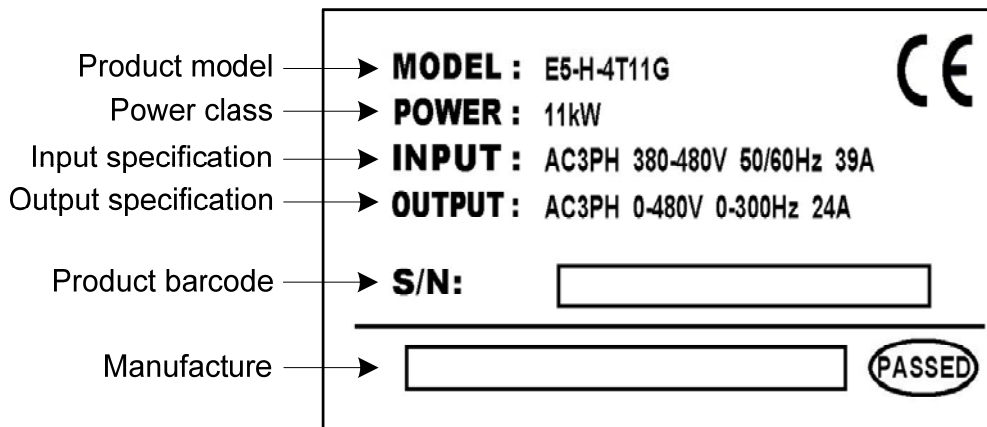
Product model MODEL : E5-H-4T11G

CE

Power class POWER : 11kW

Input specification INPUT : AC3PH 380-480V 50/60Hz 39A

Output specification OUTPUT : AC3PH 0-480V 0-300Hz 24A

Product barcode S/N:

Manufacture

PASSED